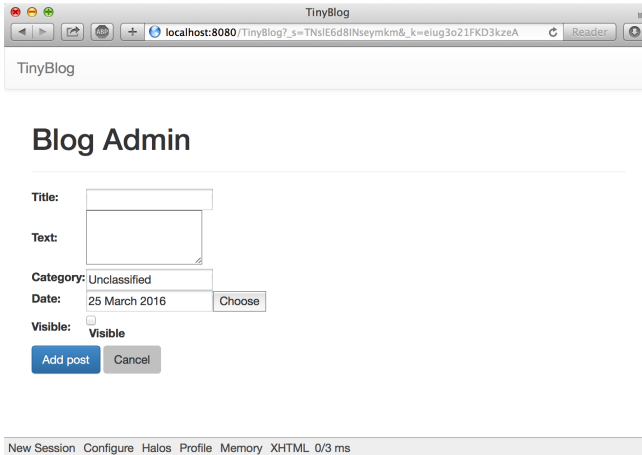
TinyBlog

ABP

localhost:8080/TinyBlog?_s=TNslE6d8lNseymkm&_k=eiug3o21FKD3kzeA

Reader

TinyBlog

Blog Admin

Title:

Text:

Category: Unclassified

Date: 25 March 2016 Choose

Visible:

Visible

Add post Cancel

New Session Configure Halos Profile Memory XHTML 0/3 ms